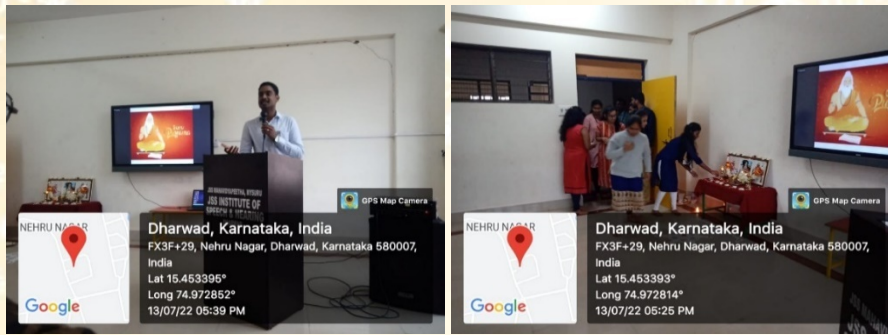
JSS MAHAVIDYAPEETHA, MYSURU
JSS INSTITUTE OF SPEECH & HEARING

GPS Map Camera

NEHRU NAGAR

Google

Dharwad, Karnataka, India
FX3F+29, Nehru Nagar, Dharwad, Karnataka 580007, India
Lat 15.453395°
Long 74.972852°
13/07/22 05:39 PM

GPS Map Camera

NEHRU NAGAR

Google

Dharwad, Karnataka, India
FX3F+29, Nehru Nagar, Dharwad, Karnataka 580007, India
Lat 15.453393°
Long 74.972814°
13/07/22 05:25 PM